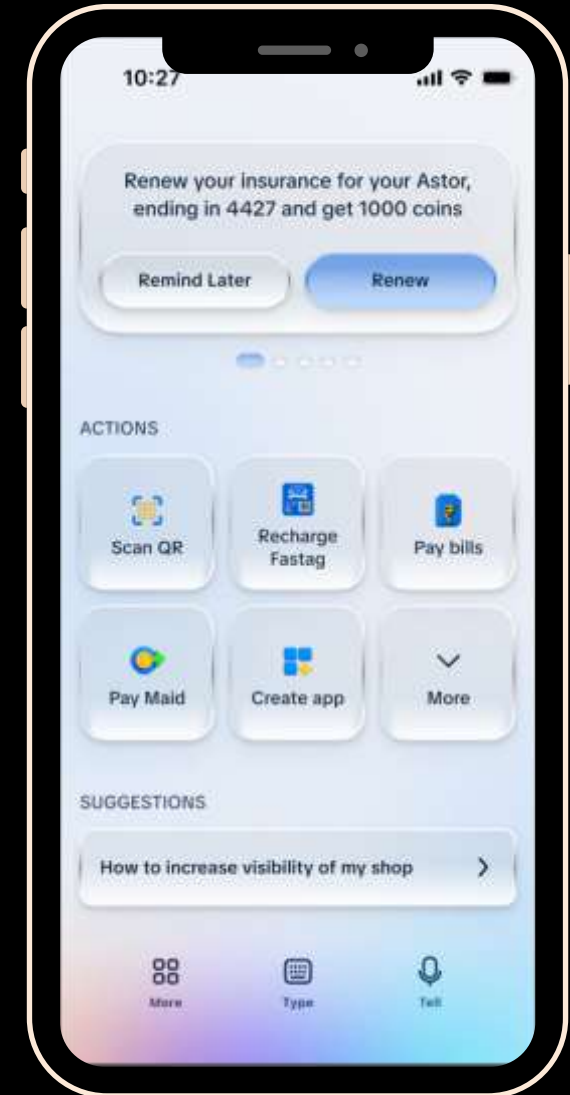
10:27

Renew your insurance for your Astor, ending in 4427 and get 1000 coins

Remind Later

Renew

ACTIONS

Scan QR

Recharge Fastag

Pay bills

Pay Maid

Create app

More

SUGGESTIONS

How to increase visibility of my shop

More

Type

Tell